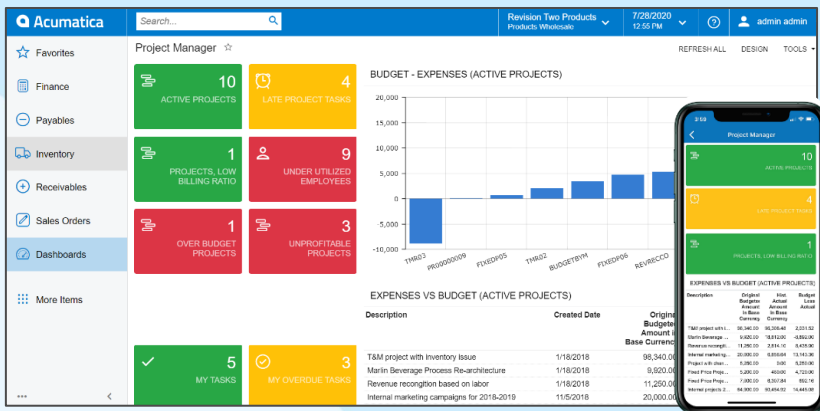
Acumatica

Search...

Revision Two Products
Products Wholesale

7/28/2020
12:55 PM

admin admin

Favorites
Finance
Payables
Inventory
Receivables
Sales Orders
Dashboards
More Items

Project Manager

REFRESH ALL DESIGN TOOLS

10
ACTIVE PROJECTS

4
LATE PROJECT TASKS

1
PROJECTS, LOW BILLING RATIO

9
UNDER UTILIZED EMPLOYEES

1
OVER BUDGET PROJECTS

3
UNPROFITABLE PROJECTS

5
MY TASKS

3
MY OVERDUE TASKS

BUDGET - EXPENSES (ACTIVE PROJECTS)

20,000
15,000
10,000
5,000
0
-5,000
-10,000

TMR03
PR00000009
FIXEDP05
TMR02
BUDGETBYM
FIXEDP06
REVRECCO

EXPENSES VS BUDGET (ACTIVE PROJECTS)

| Description | Created Date | Original Budgeted Amount in Base Currency |
|---|---|---|
| T&M project with inventory issue | 1/18/2018 | 98,340.00 |
| Marlin Beverage Process Re-architecture | 1/18/2018 | 9,920.00 |
| Revenue recognition based on labor | 1/18/2018 | 11,250.00 |
| Internal marketing campaigns for 2018-2019 | 11/5/2018 | 20,000.00 |

3:05

Project Manager

10
ACTIVE PROJECTS

4
LATE PROJECT TASKS

1
PROJECTS, LOW BILLING RATIO

EXPENSES VS BUDGET (ACTIVE PROJECTS)

| Description | Original Budgeted Amount in Base Currency | Hist Actual Amount in Base Currency | Budget Less Actual |
|---|---|---|---|
| T&M project with i... | 98,340.00 | 96,305.48 | 2,031.52 |
| Marlin Beverage ... | 9,920.00 | 9,920.00 | -5,890.00 |
| Revenue recogniti... | 11,250.00 | 2,814.10 | 8,435.90 |
| Internal marketing... | 20,000.00 | 6,856.64 | 13,143.36 |
| Project with down... | 5,250.00 | 0.00 | 5,250.00 |
| Fixed Price Proje... | 5,200.00 | 460.00 | 4,740.00 |
| Fixed Price Proje... | 7,000.00 | 6,307.84 | 692.16 |
| Internal projects 2... | 64,000.00 | 50,484.00 | 14,445.00 |